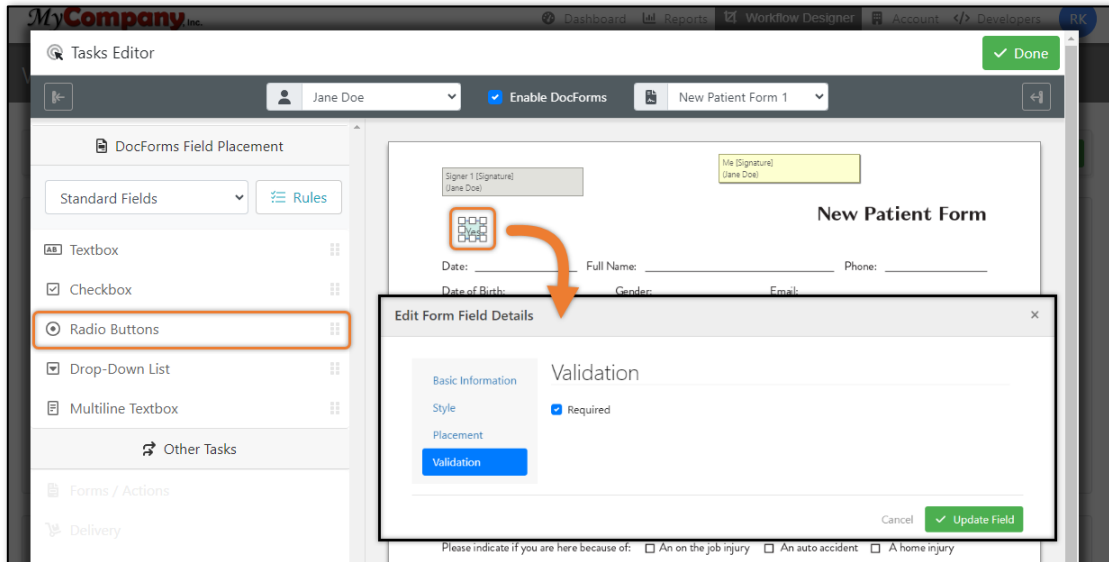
MyCompany Inc.

Dashboard Reports Workflow Designer Account Developers RK

Tasks Editor

Done

Jane Doe

Enable DocForms

New Patient Form 1

DocForms Field Placement

Standard Fields

Rules

Textbox

Checkbox

Radio Buttons

Drop-Down List

Multiline Textbox

Other Tasks

Forms / Actions

Delivery

Signer 1 [Signature] (Jane Doe)

Me [Signature] (Jane Doe)

New Patient Form

Yes

Date:

Full Name:

Phone:

Date of Birth:

Gender:

Email:

Edit Form Field Details

×

Basic Information

Style

Placement

Validation

Validation

Required

Cancel

Update Field

Please indicate if you are here because of: An on the job injury An auto accident A home injury